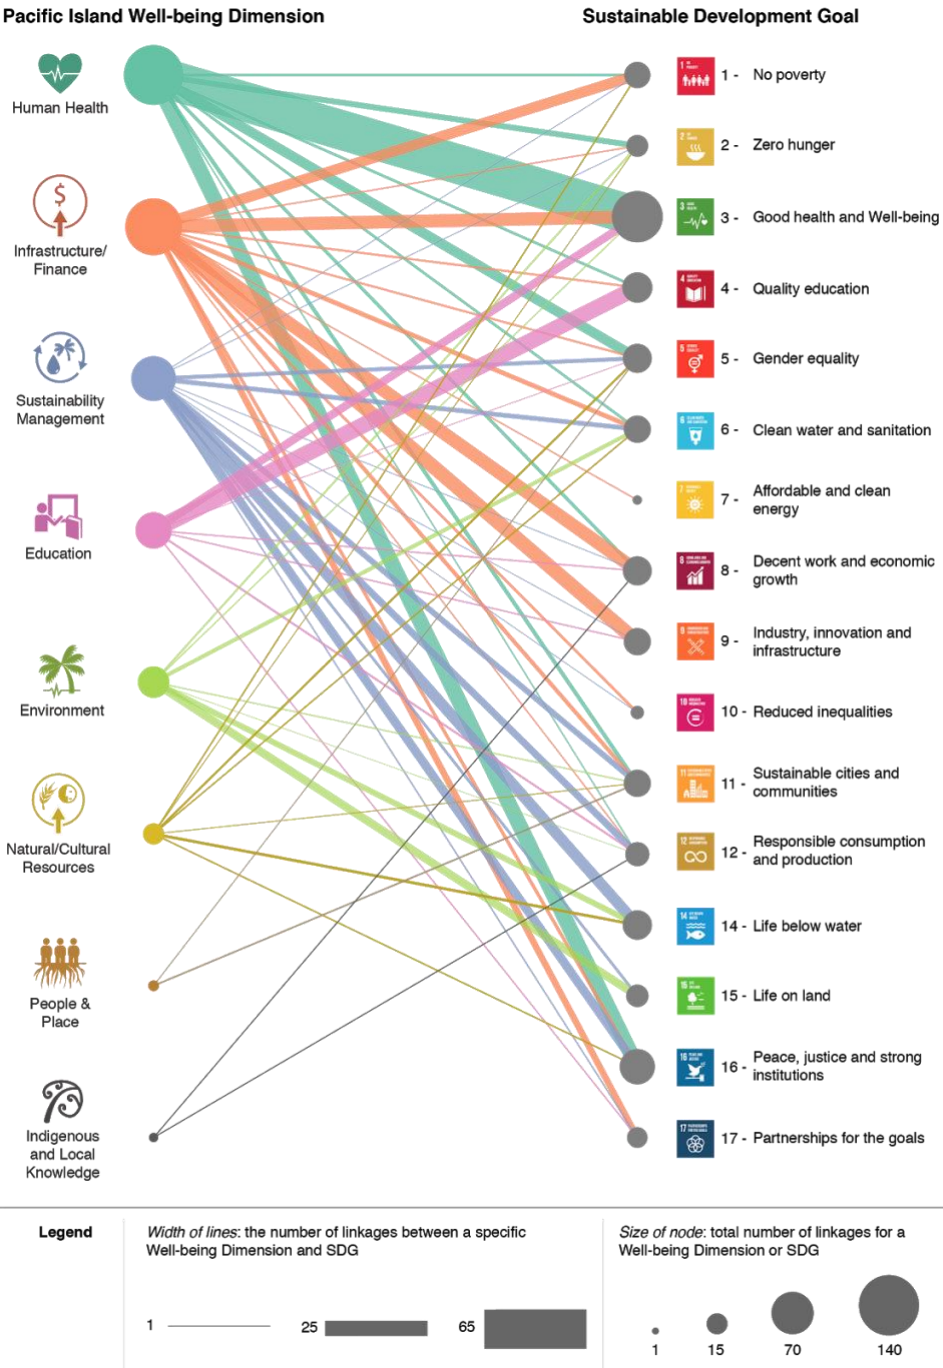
Pacific Island Well-being Dimension

Sustainable Development Goal

Human Health

Infrastructure/ Finance

Sustainability Management

Education

Environment

Natural/Cultural Resources

People & Place

Indigenous and Local Knowledge

1 - No poverty

2 - Zero hunger

3 - Good health and Well-being

4 - Quality education

5 - Gender equality

6 - Clean water and sanitation

7 - Affordable and clean energy

8 - Decent work and economic growth

9 - Industry, innovation and infrastructure

10 - Reduced inequalities

11 - Sustainable cities and communities

12 - Responsible consumption and production

14 - Life below water

15 - Life on land

16 - Peace, justice and strong institutions

17 - Partnerships for the goals

Legend

Width of lines: the number of linkages between a specific Well-being Dimension and SDG

1 25 65

Size of node: total number of linkages for a Well-being Dimension or SDG

1 15 70 140